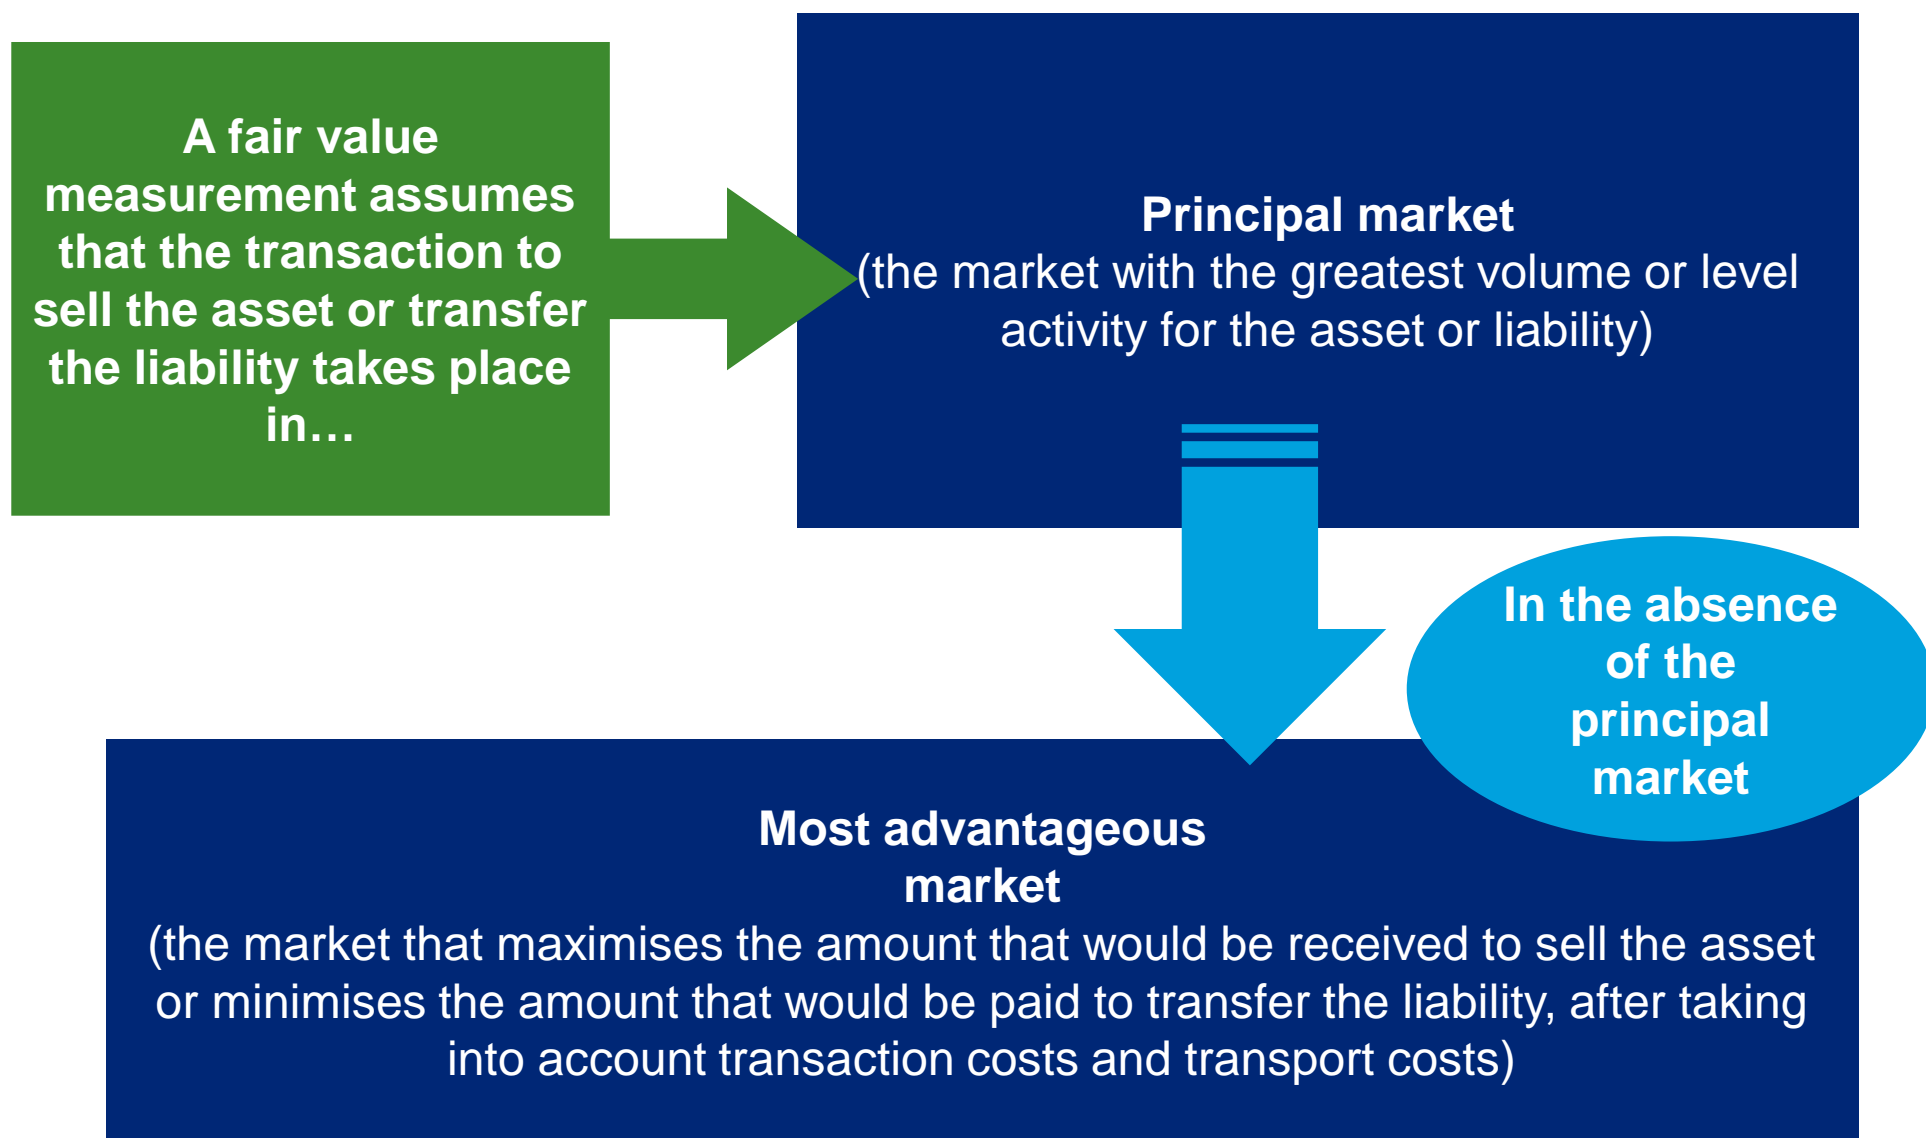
A fair value measurement assumes that the transaction to sell the asset or transfer the liability takes place in…

Principal market
(the market with the greatest volume or level activity for the asset or liability)

In the absence of the principal market

Most advantageous market
(the market that maximises the amount that would be received to sell the asset or minimises the amount that would be paid to transfer the liability, after taking into account transaction costs and transport costs)